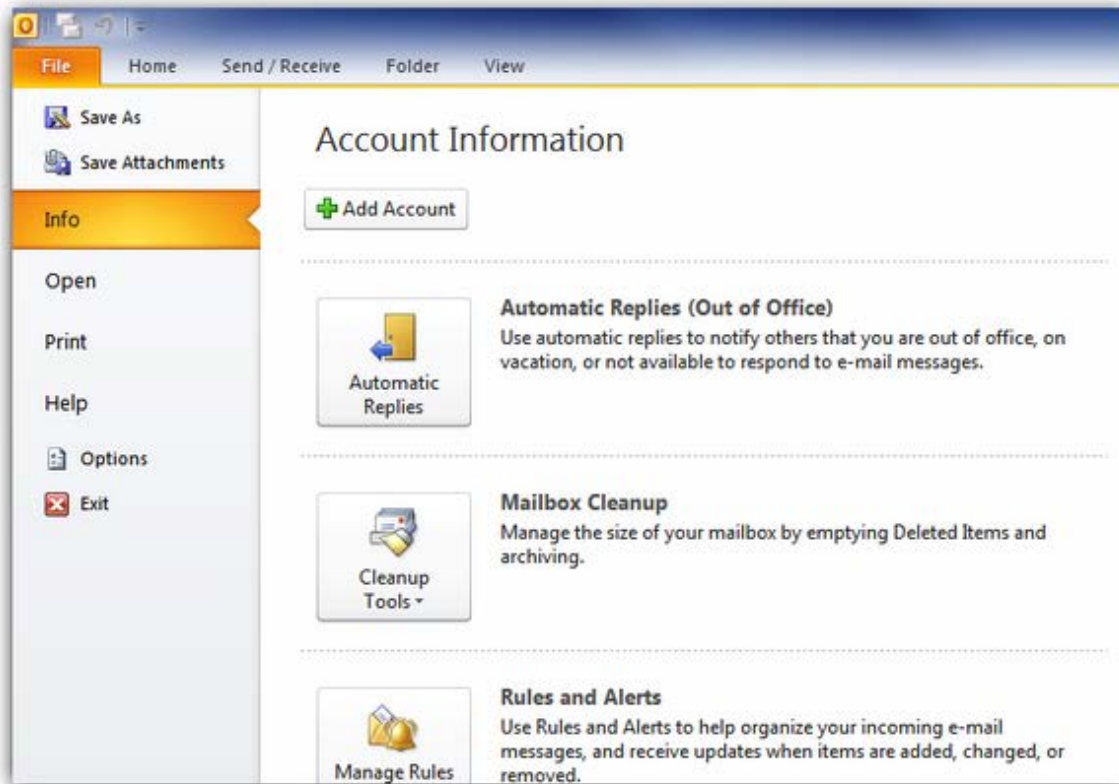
File
Home
Send / Receive
Folder
View

Save As
Save Attachments
Info
Open
Print
Help
Options
Exit

Account Information

Add Account

Automatic Replies

Automatic Replies (Out of Office)
Use automatic replies to notify others that you are out of office, on vacation, or not available to respond to e-mail messages.

Cleanup Tools

Mailbox Cleanup
Manage the size of your mailbox by emptying Deleted Items and archiving.

Manage Rules

Rules and Alerts
Use Rules and Alerts to help organize your incoming e-mail messages, and receive updates when items are added, changed, or removed.